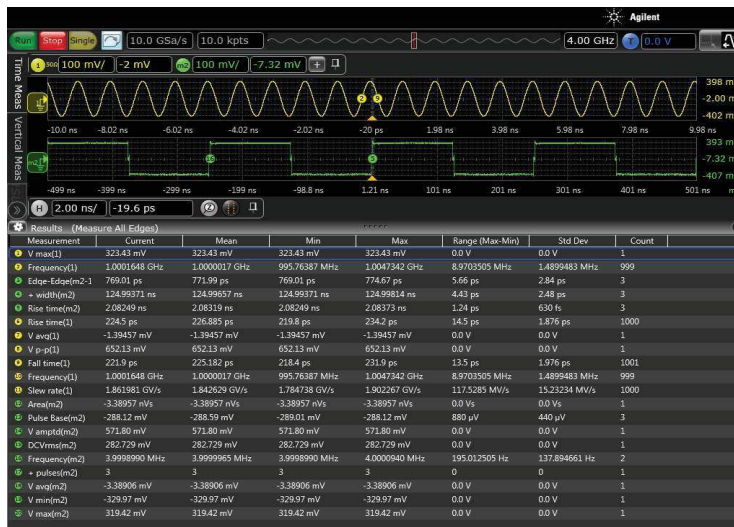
Agilent

Run Stop Single 10.0 GSa/s 10.0 kpts 4.00 GHz 0.0 V

1 100 mV/ -2 mV m2 100 mV/ -7.32 mV

Time Meas Vertical Meas

398 m
-2.00 m
-402 m

-10.0 ns -8.02 ns -6.02 ns -4.02 ns -2.02 ns -20 ps 1.98 ns 3.98 ns 5.98 ns 7.98 ns 9.98 ns

393 m
-7.32 m
-407 m

-499 ns -399 ns -299 ns -199 ns -98.8 ns 1.21 ns 101 ns 201 ns 301 ns 401 ns 501 ns

H 2.00 ns/ -19.6 ps

Results (Measure All Edges)

| Measurement | Current | Mean | Min | Max | Range (Max-Min) | Std Dev | Count |
|---|---|---|---|---|---|---|---|
| V max(1) | 323.43 mV | 323.43 mV | 323.43 mV | 323.43 mV | 0.0 V | 0.0 V | 1 |
| Frequency(1) | 1.0001648 GHz | 1.0000017 GHz | 995.76387 MHz | 1.0047342 GHz | 8.9703505 MHz | 1.4899483 MHz | 999 |
| Edge-Edge(m2-1 | 769.01 ps | 771.99 ps | 769.01 ps | 774.67 ps | 5.66 ps | 2.84 ps | 3 |
| + width(m2) | 124.99371 ns | 124.99657 ns | 124.99371 ns | 124.99814 ns | 4.43 ps | 2.48 ps | 3 |
| Rise time(m2) | 2.08249 ns | 2.08319 ns | 2.08249 ns | 2.08373 ns | 1.24 ps | 630 fs | 3 |
| Rise time(1) | 224.5 ps | 226.885 ps | 219.8 ps | 234.2 ps | 14.5 ps | 1.876 ps | 1000 |
| V avg(1) | -1.39457 mV | -1.39457 mV | -1.39457 mV | -1.39457 mV | 0.0 V | 0.0 V | 1 |
| V p-p(1) | 652.13 mV | 652.13 mV | 652.13 mV | 652.13 mV | 0.0 V | 0.0 V | 1 |
| Fall time(1) | 221.9 ps | 225.182 ps | 218.4 ps | 231.9 ps | 13.5 ps | 1.976 ps | 1001 |
| Frequency(1) | 1.0001648 GHz | 1.0000017 GHz | 995.76387 MHz | 1.0047342 GHz | 8.9703505 MHz | 1.4899483 MHz | 999 |
| Slew rate(1) | 1.861981 GV/s | 1.842629 GV/s | 1.784738 GV/s | 1.902267 GV/s | 117.5285 MV/s | 15.23234 MV/s | 1000 |
| Area(m2) | -3.38957 nVs | -3.38957 nVs | -3.38957 nVs | -3.38957 nVs | 0.0 Vs | 0.0 Vs | 1 |
| Pulse Base(m2) | -288.12 mV | -288.59 mV | -289.01 mV | -288.12 mV | 880 μV | 440 μV | 3 |
| V amptd(m2) | 571.80 mV | 571.80 mV | 571.80 mV | 571.80 mV | 0.0 V | 0.0 V | 1 |
| DCVrms(m2) | 282.729 mV | 282.729 mV | 282.729 mV | 282.729 mV | 0.0 V | 0.0 V | 1 |
| Frequency(m2) | 3.9998990 MHz | 3.9999965 MHz | 3.9998990 MHz | 4.0000940 MHz | 195.012505 Hz | 137.894661 Hz | 2 |
| + pulses(m2) | 3 | 3 | 3 | 3 | 0 | 0 | 1 |
| V avg(m2) | -3.38906 mV | -3.38906 mV | -3.38906 mV | -3.38906 mV | 0.0 V | 0.0 V | 1 |
| V min(m2) | -329.97 mV | -329.97 mV | -329.97 mV | -329.97 mV | 0.0 V | 0.0 V | 1 |
| V max(m2) | 319.42 mV | 319.42 mV | 319.42 mV | 319.42 mV | 0.0 V | 0.0 V | 1 |